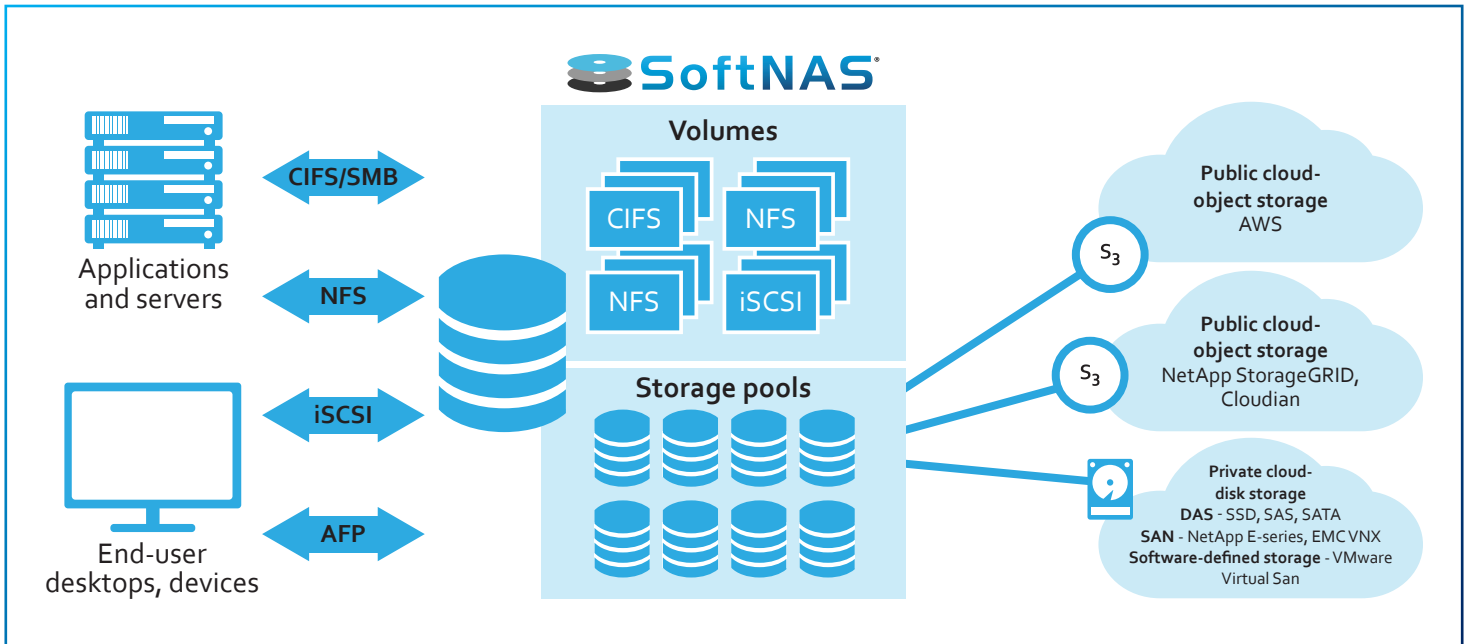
SoftNAS®

Applications and servers

CIFS/SMB

NFS

iSCSI

AFP

End-user desktops, devices

Volumes

CIFS

NFS

NFS

iSCSI

Storage pools

$S_3$

$S_3$

Public cloud-object storage
AWS

Public cloud-object storage
NetApp StorageGRID, Cloudian

Private cloud-disk storage
DAS - SSD, SAS, SATA
SAN - NetApp E-series, EMC VNX
Software-defined storage - VMware Virtual San